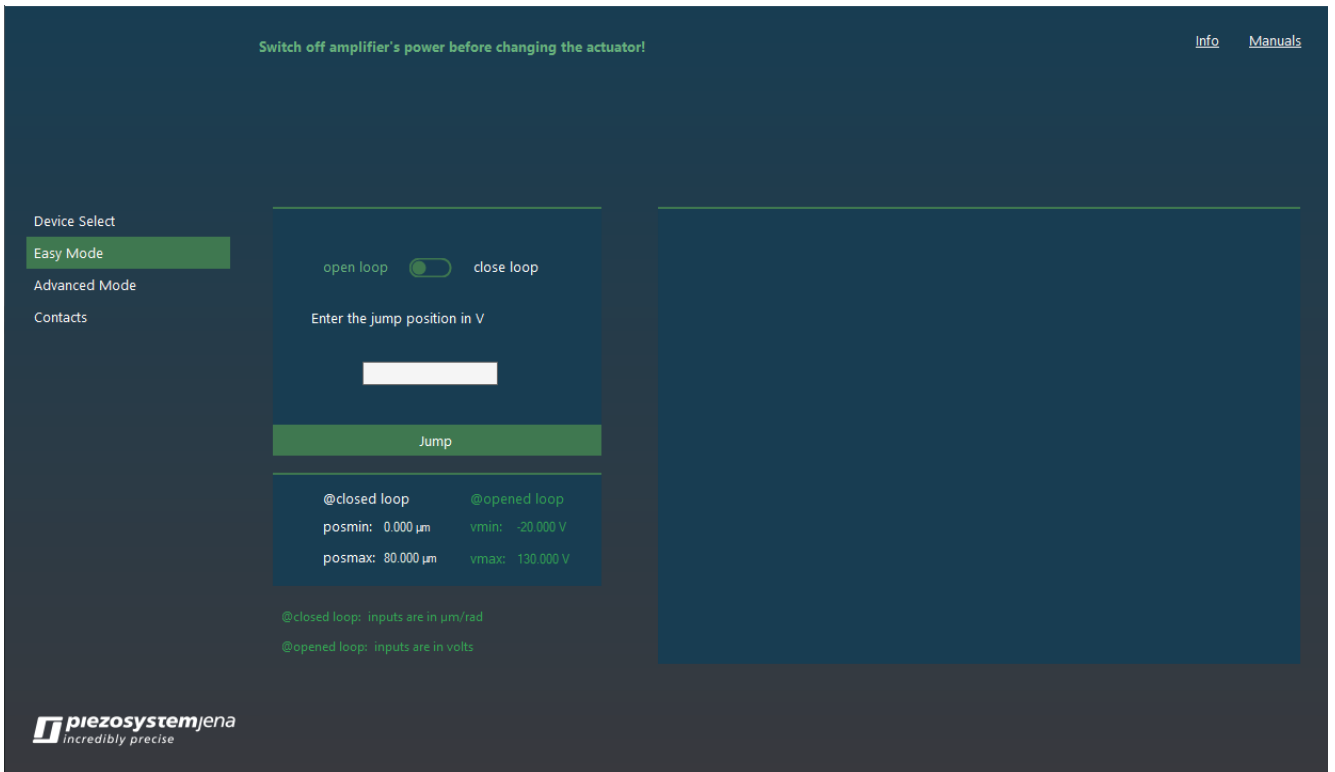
Switch off amplifier's power before changing the actuator!

Info Manuals

Device Select
Easy Mode
Advanced Mode
Contacts

open loop close loop

Enter the jump position in V

Jump

@closed loop @opened loop
posmin: 0.000 µm vmin: -20.000 V
posmax: 80.000 µm vmax: 130.000 V

@closed loop: inputs are in µm/rad

@opened loop: inputs are in volts

piezosystemjena
incredibly precise